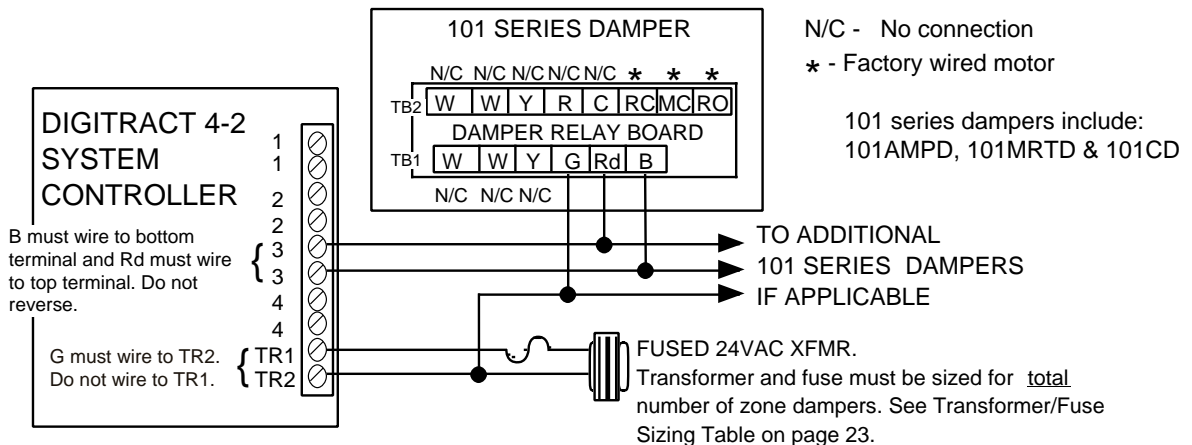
101 SERIES DAMPER

N/C - No connection

* - Factory wired motor

N/C N/C N/C N/C N/C * * *

TB2 W W Y R C RC MC RO

DAMPER RELAY BOARD

TB1 W W Y G Rd B

N/C N/C N/C

101 series dampers include: 101AMPD, 101MRTD & 101CD

DIGITRACT 4-2 SYSTEM CONTROLLER

1
1
2
2
3
3
4
4
TR1
TR2

B must wire to bottom terminal and Rd must wire to top terminal. Do not reverse.

G must wire to TR2. Do not wire to TR1.

TO ADDITIONAL
101 SERIES DAMPERS
IF APPLICABLE

FUSED 24VAC XFMR.
Transformer and fuse must be sized for total number of zone dampers. See Transformer/Fuse Sizing Table on page 23.